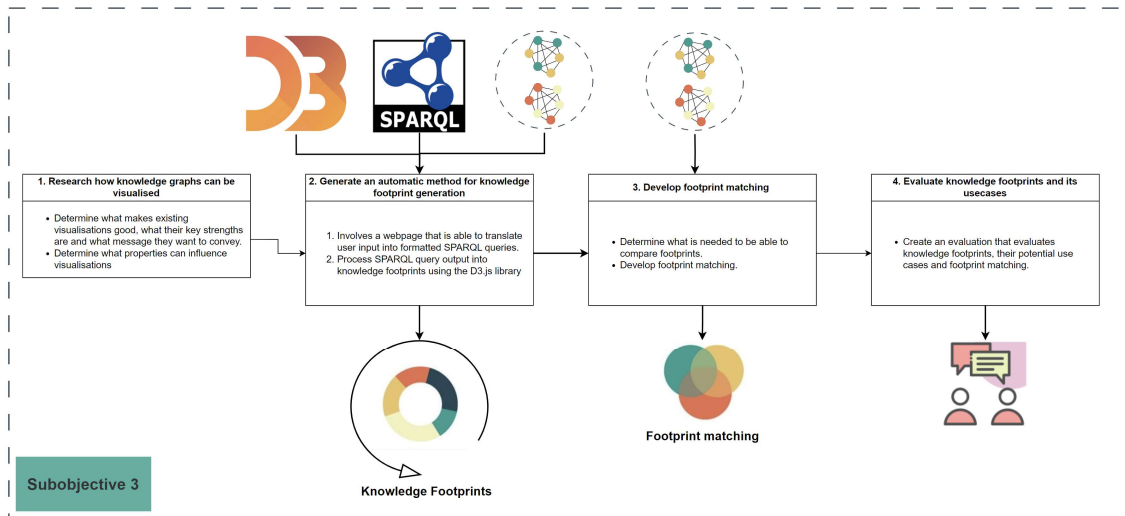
D3

SPARQL

1. Research how knowledge graphs can be visualised

- Determine what makes existing visualisations good, what their key strengths are and what message they want to convey.
- Determine what properties can influence visualisations

2. Generate an automatic method for knowledge footprint generation

1. Involves a webpage that is able to translate user input into formatted SPARQL queries.
2. Process SPARQL query output into knowledge footprints using the D3.js library

3. Develop footprint matching

- Determine what is needed to be able to compare footprints.
- Develop footprint matching.

4. Evaluate knowledge footprints and its usecases

- Create an evaluation that evaluates knowledge footprints, their potential use cases and footprint matching.

Footprint matching

Knowledge Footprints

Subobjective 3